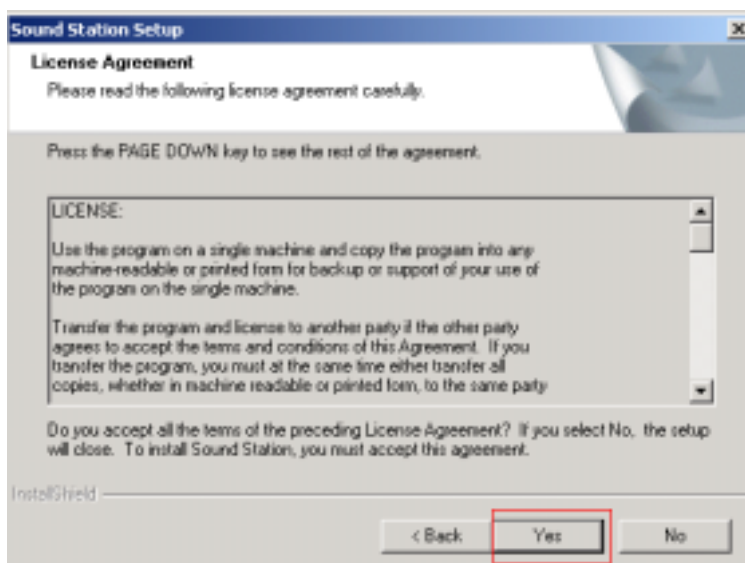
Sound Station Setup

License Agreement

Please read the following license agreement carefully.

Press the PAGE DOWN key to see the rest of the agreement.

LICENSE:

Use the program on a single machine and copy the program into any machine-readable or printed form for backup or support of your use of the program on the single machine.

Transfer the program and license to another party if the other party agrees to accept the terms and conditions of this Agreement. If you transfer the program, you must at the same time either transfer all copies, whether in machine readable or printed form, to the same party

Do you accept all the terms of the preceding License Agreement? If you select No, the setup will close. To install Sound Station, you must accept this agreement.

InstallShield

< Back

Yes

No